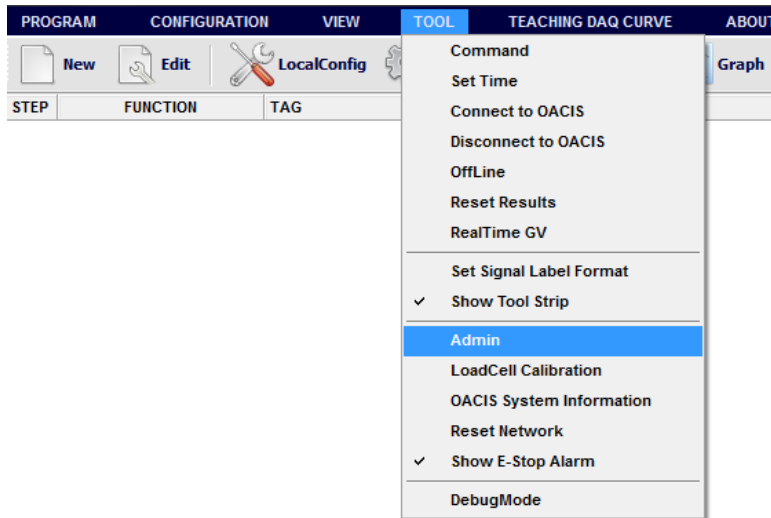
PROGRAM CONFIGURATION VIEW TOOL TEACHING DAQ CURVE ABOUT

New Edit LocalConfig Graph

| STEP | FUNCTION | TAG |
|---|---|---|

Command
Set Time
Connect to OACIS
Disconnect to OACIS
OffLine
Reset Results
RealTime GV

Set Signal Label Format
✓ Show Tool Strip

Admin
LoadCell Calibration
OACIS System Information
Reset Network
✓ Show E-Stop Alarm

DebugMode